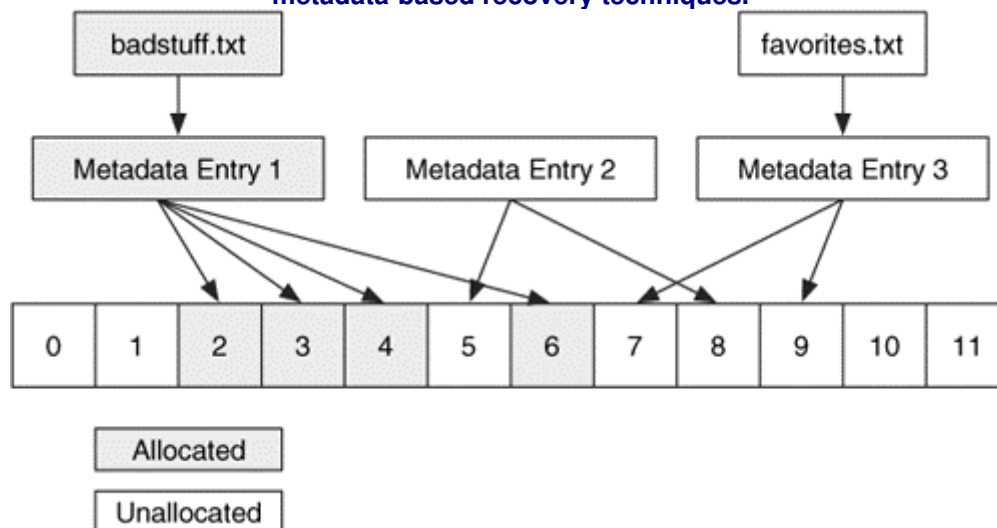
Metadata-based recovery techniques.

badstuff.txt

favorites.txt

Metadata Entry 1

Metadata Entry 2

Metadata Entry 3

| 0 | 1 | 2 | 3 | 4 | 5 | 6 | 7 | 8 | 9 | 10 | 11 |
|---|---|---|---|---|---|---|---|---|---|---|---|

Allocated

Unallocated